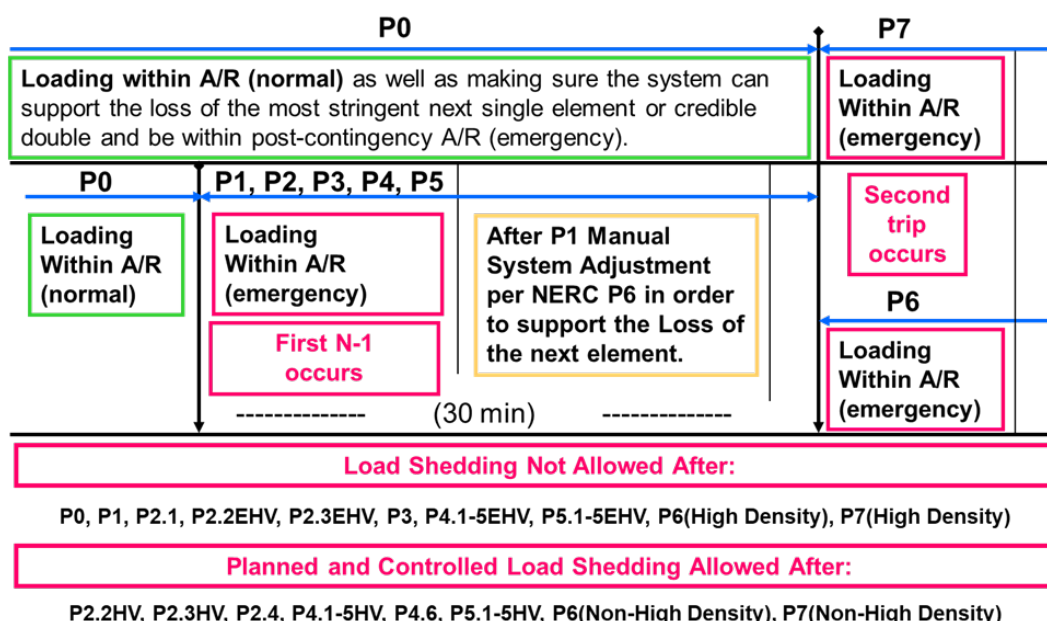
P0

P7

Loading within A/R (normal) as well as making sure the system can support the loss of the most stringent next single element or credible double and be within post-contingency A/R (emergency).

Loading Within A/R (emergency)

P0

P1, P2, P3, P4, P5

Second trip occurs

Loading Within A/R (normal)

Loading Within A/R (emergency)

After P1 Manual System Adjustment per NERC P6 in order to support the Loss of the next element.

P6

First N-1 occurs

Loading Within A/R (emergency)

-------------- (30 min) --------------

Load Shedding Not Allowed After:

P0, P1, P2.1, P2.2EHV, P2.3EHV, P3, P4.1-5EHV, P5.1-5EHV, P6(High Density), P7(High Density)

Planned and Controlled Load Shedding Allowed After:

P2.2HV, P2.3HV, P2.4, P4.1-5HV, P4.6, P5.1-5HV, P6(Non-High Density), P7(Non-High Density)